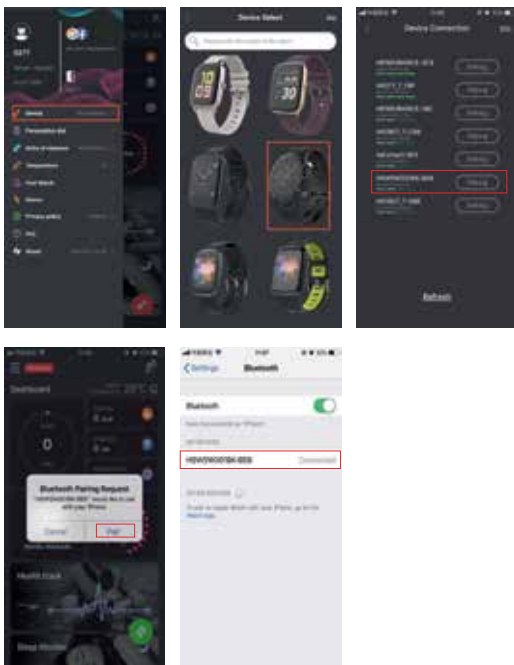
Device Select

Device Connection

Pairing

Pairing

Pairing

Pairing

Pairing

Pairing

Pairing

Refresh

Dashboard

0

Bluetooth Pairing Request

Cancel

Pair

Health track

Sleep Monitor

Settings

Bluetooth

Bluetooth

HSW2W00184-BEB

Connected